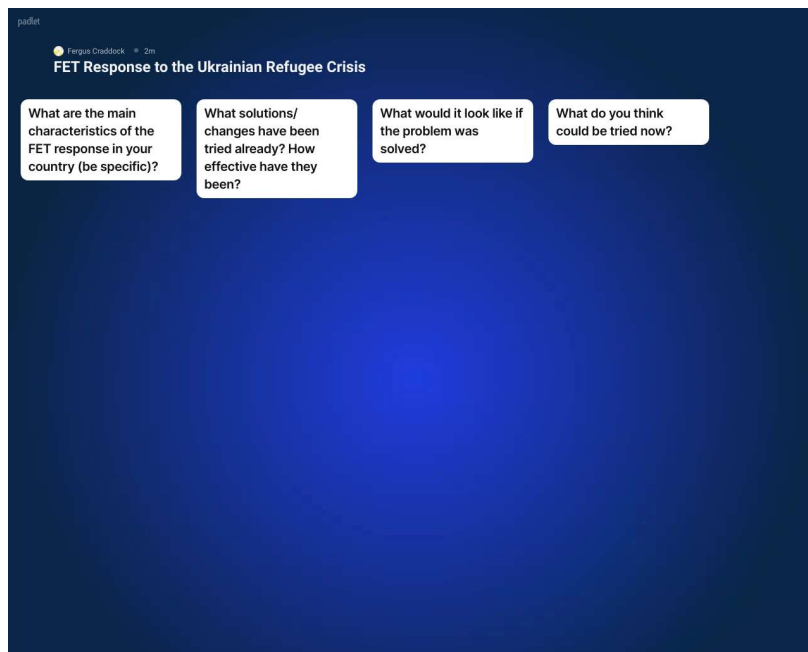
padlet

Fergus Craddock • 2m

FET Response to the Ukrainian Refugee Crisis

What are the main characteristics of the FET response in your country (be specific)?

What solutions/ changes have been tried already? How effective have they been?

What would it look like if the problem was solved?

What do you think could be tried now?